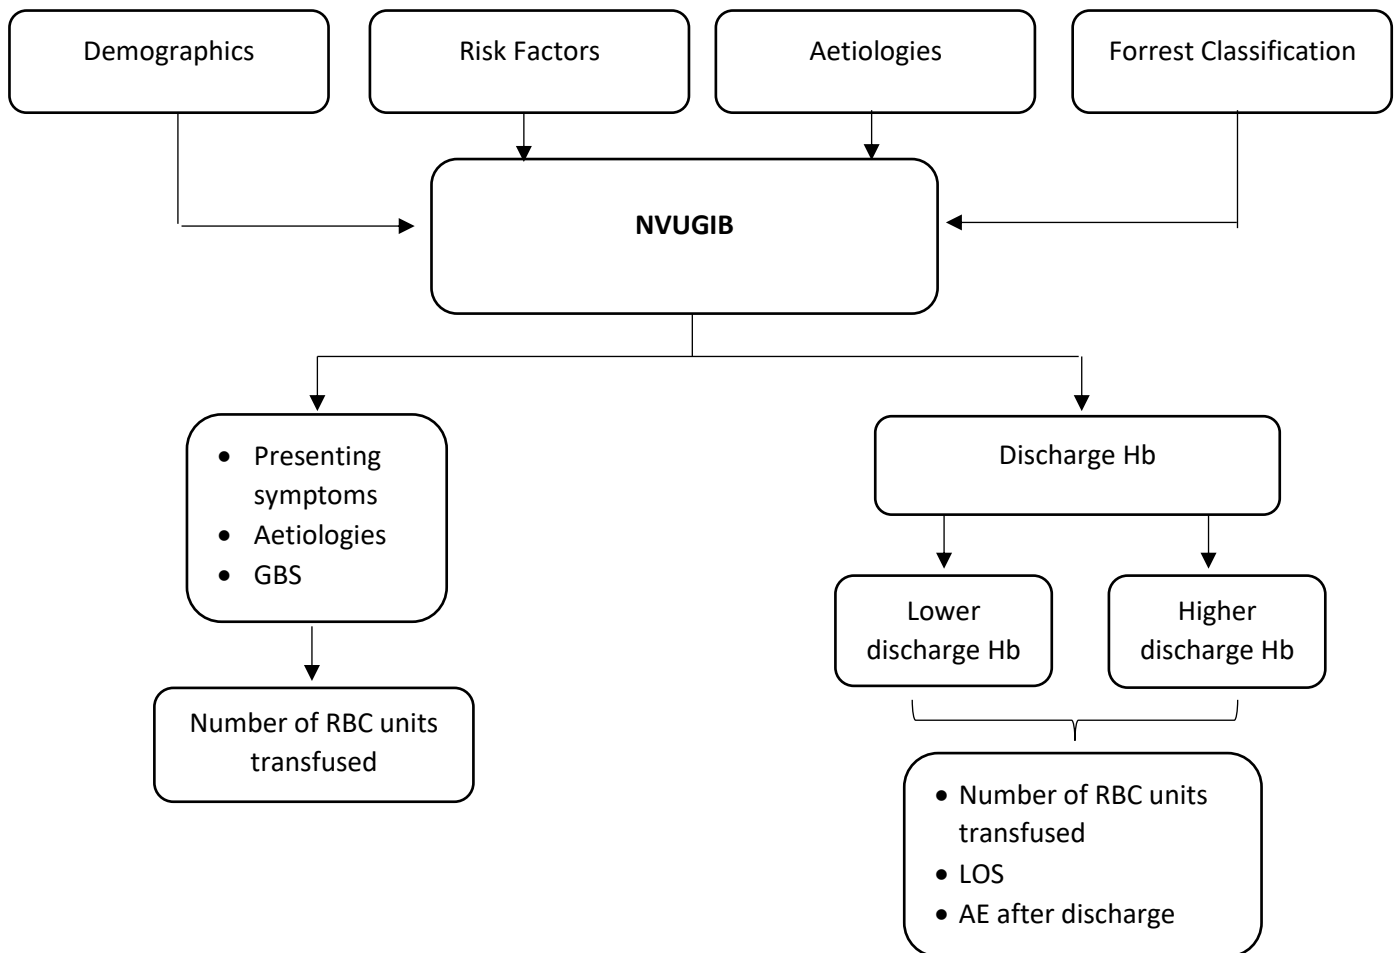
Demographics

Risk Factors

Aetiologies

Forrest Classification

**NVUGIB**

- Presenting symptoms
- Aetiologies
- GBS

Number of RBC units transfused

Discharge Hb

Lower discharge Hb

Higher discharge Hb

- Number of RBC units transfused
- LOS
- AE after discharge